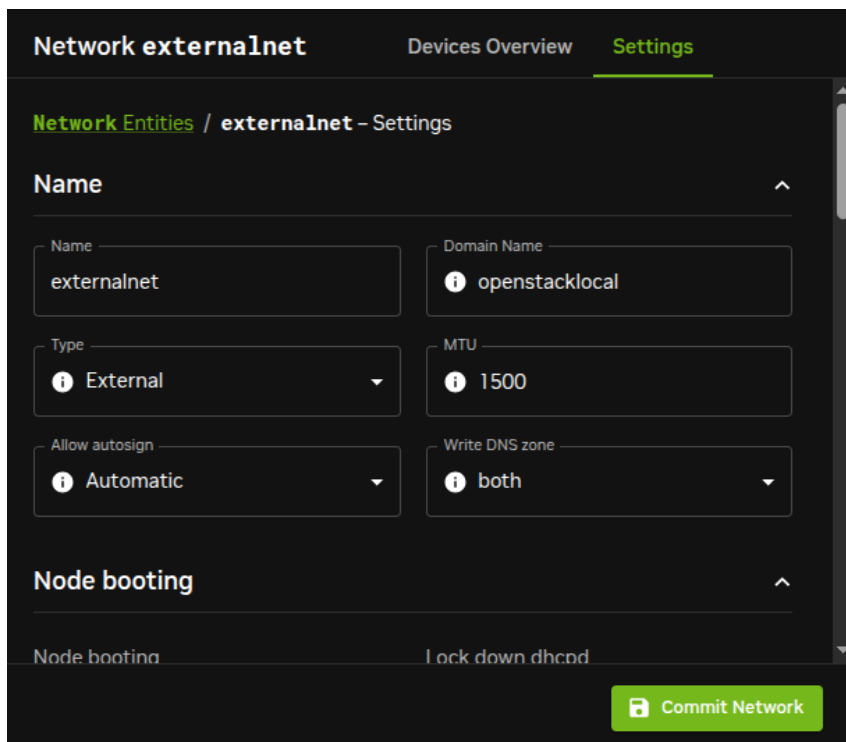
Network externalnet
Devices Overview
Settings

Network Entities / externalnet – Settings

Name

Name
externalnet

Domain Name
openstacklocal

Type
External

MTU
1500

Allow autosign
Automatic

Write DNS zone
both

Node booting

Node booting
Lock down dhcpd

Commit Network